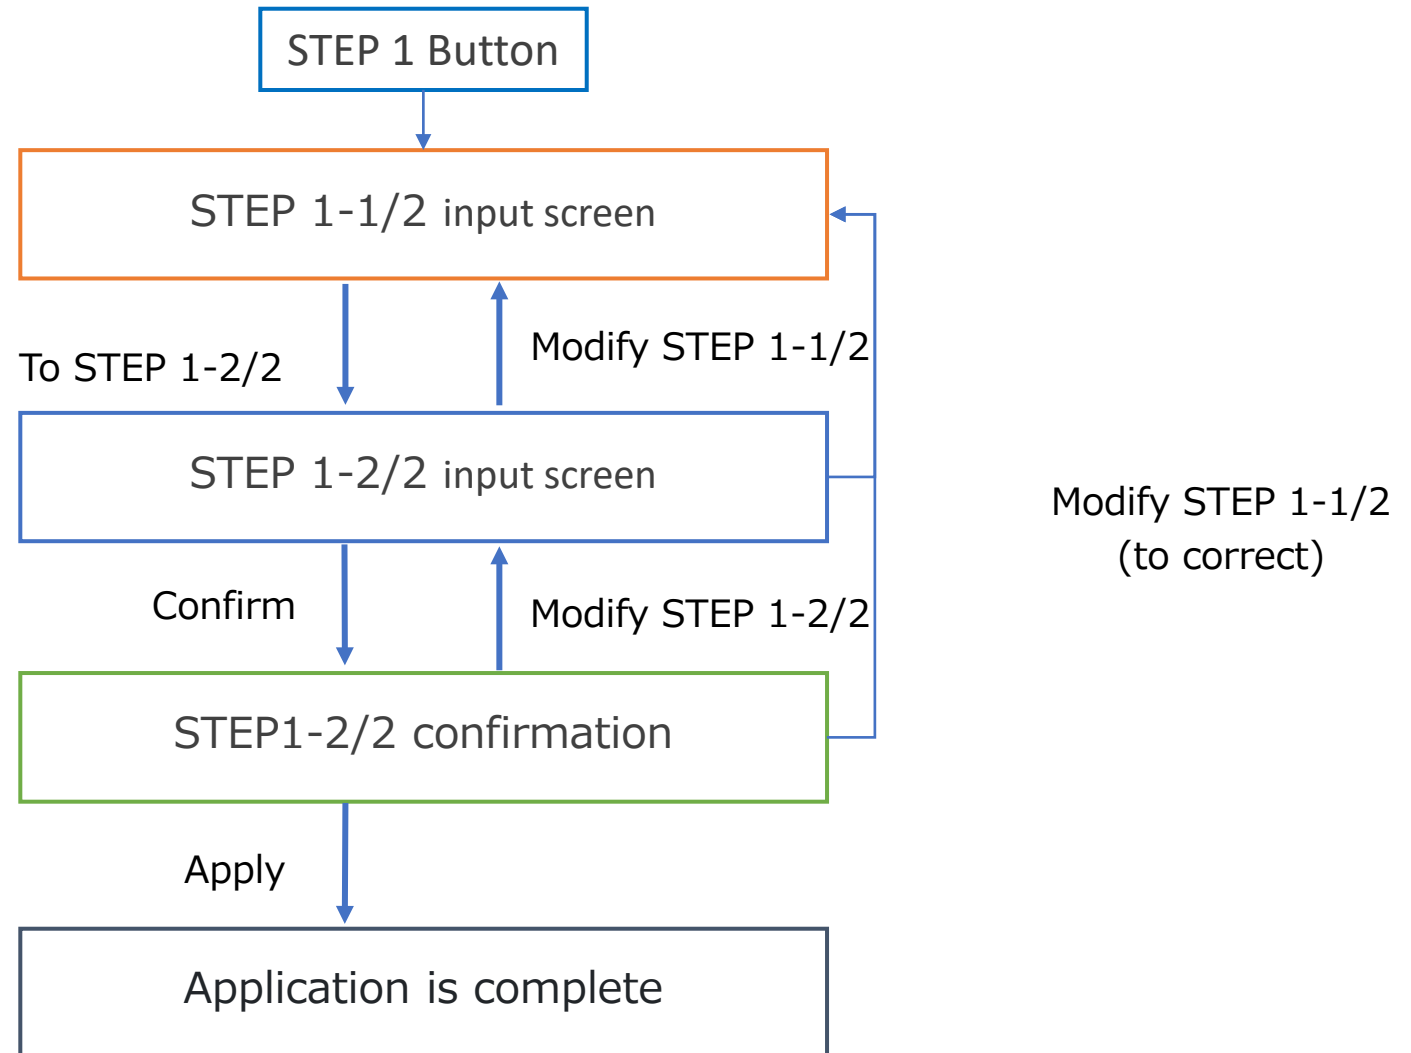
STEP 1 Button

STEP 1-1/2 input screen

To STEP 1-2/2

Modify STEP 1-1/2

STEP 1-2/2 input screen

Modify STEP 1-1/2
(to correct)

Confirm

Modify STEP 1-2/2

STEP1-2/2 confirmation

Apply

Application is complete